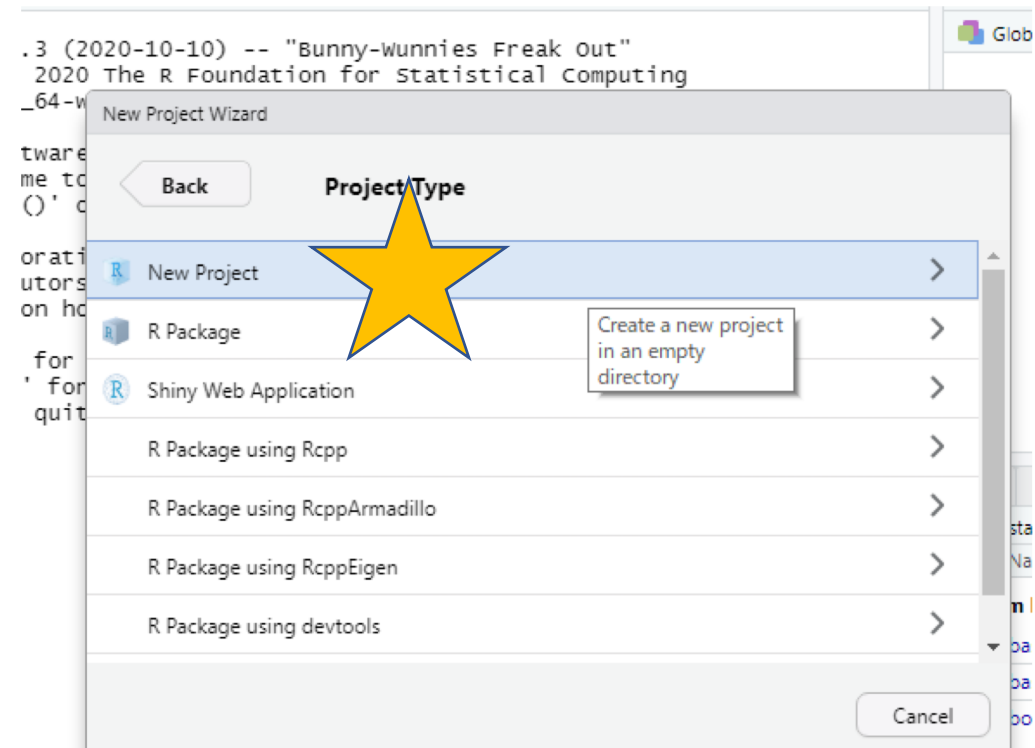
.3 (2020-10-10) -- "Bunny-Wunnies Freak Out"
2020 The R Foundation for Statistical Computing
_64-w

tware
me to
()' c

orati
utors
on ho

for
' for
quit

Glob

New Project Wizard

Back

Project Type

New Project

R Package

Shiny Web Application

R Package using Rcpp

R Package using RcppArmadillo

R Package using RcppEigen

R Package using devtools

Create a new project in an empty directory

Cancel